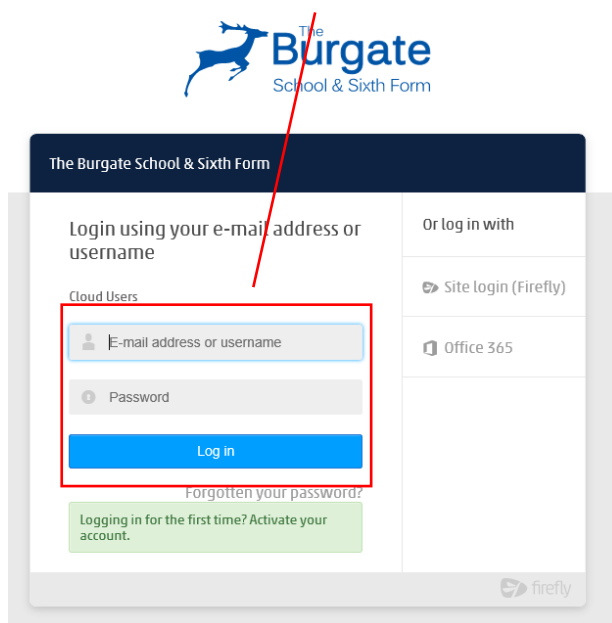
The Burgate School & Sixth Form

The Burgate School & Sixth Form

Login using your e-mail address or username

Cloud Users

E-mail address or username

Password

Log in

Forgotten your password?

Logging in for the first time? Activate your account.

Or log in with

Site login (Firefly)

Office 365

firefly